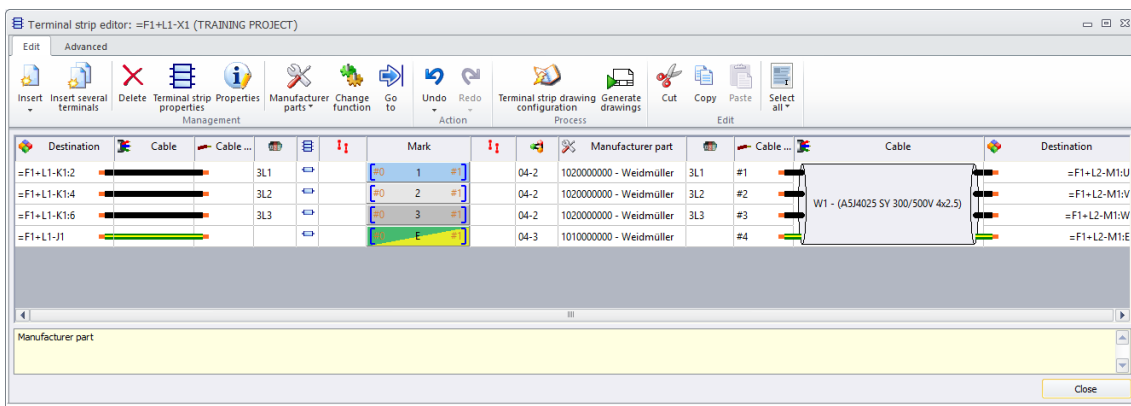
Terminal strip editor: =F1+L1-X1 (TRAINING PROJECT)

Edit | Advanced

Insert | Insert several terminals | Delete | Terminal strip properties | Properties | Manufacturer parts | Change function | Go to | Undo | Redo | Terminal strip drawing configuration | Generate drawings | Cut | Copy | Paste | Select all

Management | Action | Process | Edit

| Destination | Cable | Cable ... | | | | Mark | | | Manufacturer part | | Cable ... | Cable | Destination |
|---|---|---|---|---|---|---|---|---|---|---|---|---|---|
| =F1+L1-K1:2 | | | 3L1 | | | #0 1 #1 | | 04-2 | 1020000000 - Weidmüller | 3L1 | #1 | W1 - (A5J4025 SY 300/500V 4x2.5) | =F1+L2-M1:U |
| =F1+L1-K1:4 | | | 3L2 | | | #0 2 #1 | | 04-2 | 1020000000 - Weidmüller | 3L2 | #2 | | =F1+L2-M1:V |
| =F1+L1-K1:6 | | | 3L3 | | | #0 3 #1 | | 04-2 | 1020000000 - Weidmüller | 3L3 | #3 | | =F1+L2-M1:W |
| =F1+L1-J1 | | | | | | #0 E #1 | | 04-3 | 1010000000 - Weidmüller | | #4 | | =F1+L2-M1:E |

Manufacturer part

Close